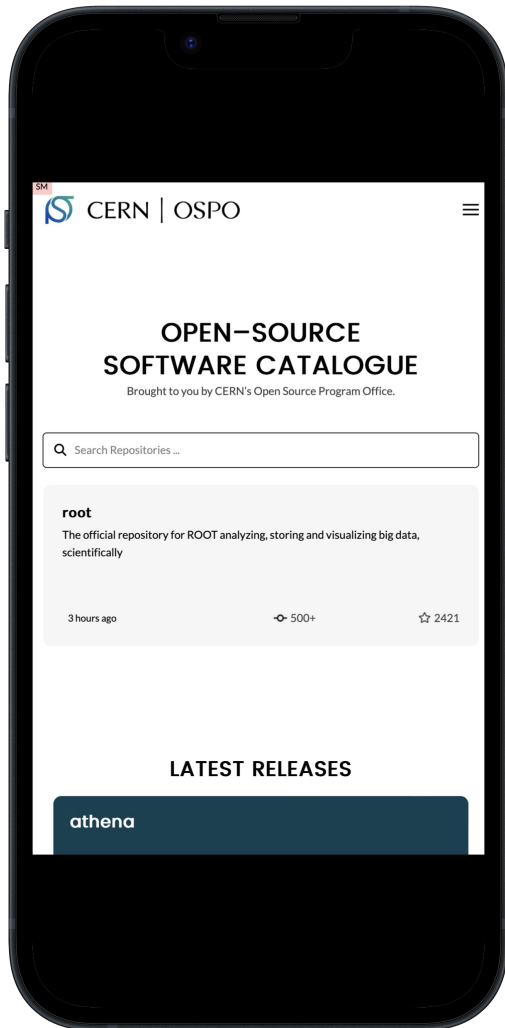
SM

CERN | OSPO

OPEN–SOURCE
SOFTWARE CATALOGUE

Brought to you by CERN's Open Source Program Office.

Search Repositories ...

root

The official repository for ROOT analyzing, storing and visualizing big data, scientifically

3 hours ago

500+

2421

LATEST RELEASES

athena